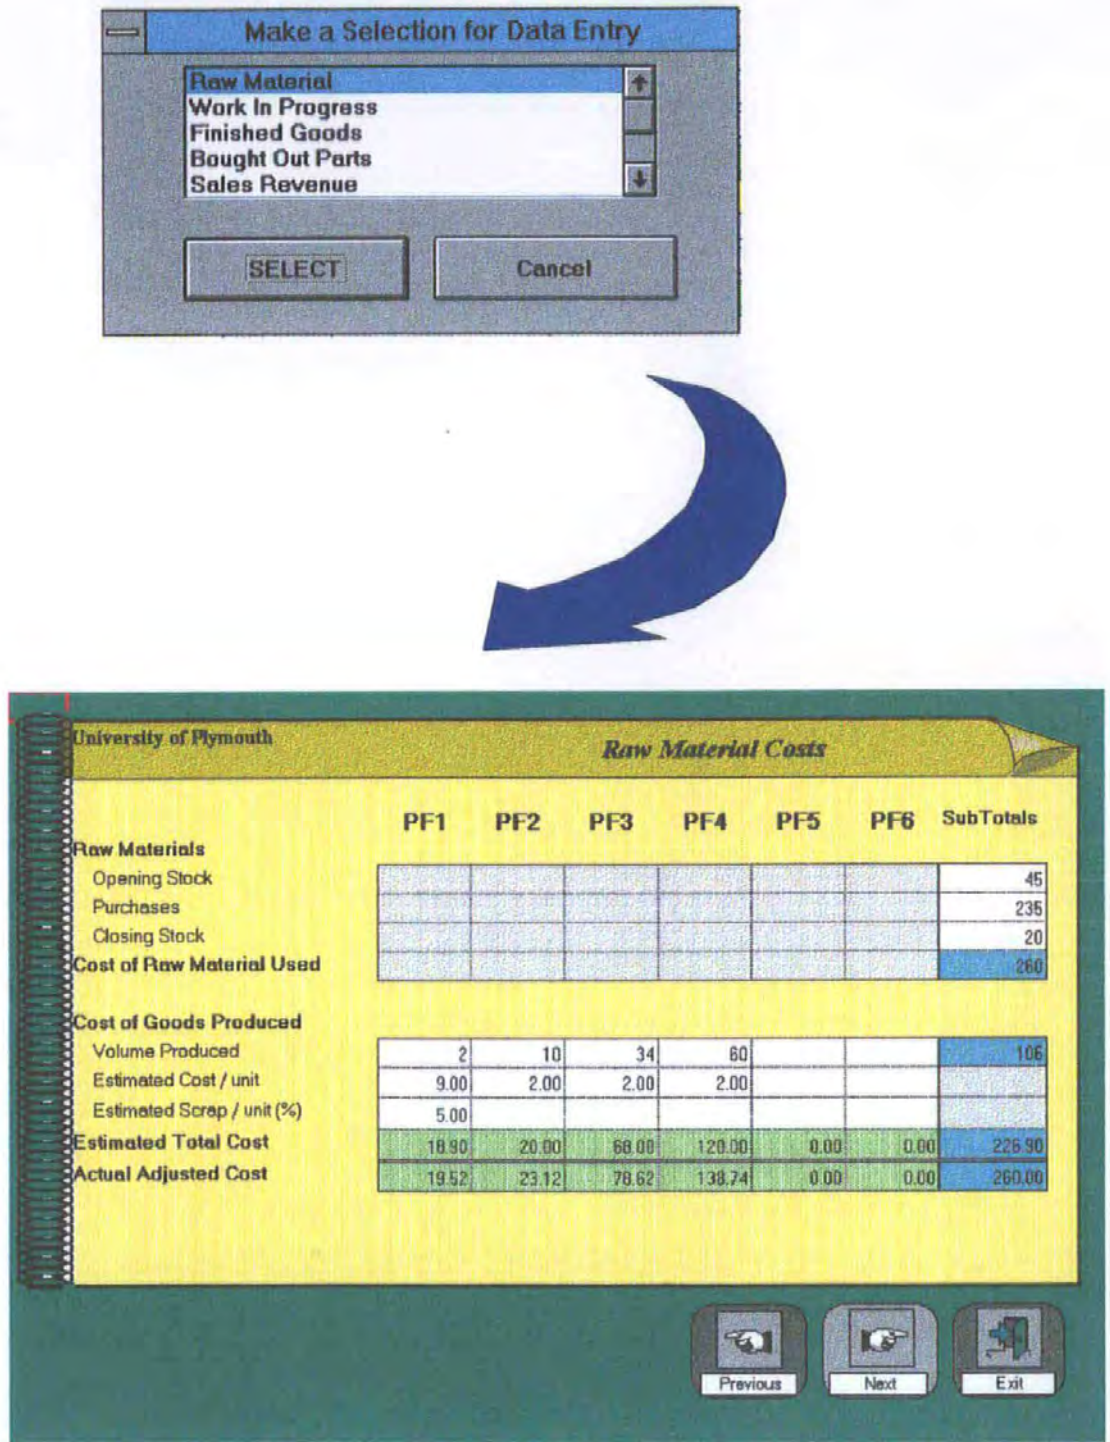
Make a Selection for Data Entry

Raw Material
Work In Progress
Finished Goods
Bought Out Parts
Sales Revenue

SELECT
Cancel

University of Plymouth
Raw Material Costs

| | PF1 | PF2 | PF3 | PF4 | PF5 | PF6 | SubTotals |
|---|---|---|---|---|---|---|---|
| Raw Materials | | | | | | | |
| Opening Stock | | | | | | | 45 |
| Purchases | | | | | | | 235 |
| Closing Stock | | | | | | | 20 |
| Cost of Raw Material Used | | | | | | | 260 |
| Cost of Goods Produced | | | | | | | |
| Volume Produced | 2 | 10 | 34 | 60 | | | 106 |
| Estimated Cost / unit | 9.00 | 2.00 | 2.00 | 2.00 | | | |
| Estimated Scrap / unit (%) | 5.00 | | | | | | |
| Estimated Total Cost | 18.90 | 20.00 | 68.00 | 120.00 | 0.00 | 0.00 | 226.90 |
| Actual Adjusted Cost | 19.52 | 23.12 | 78.62 | 138.74 | 0.00 | 0.00 | 260.00 |

Previous
Next
Exit